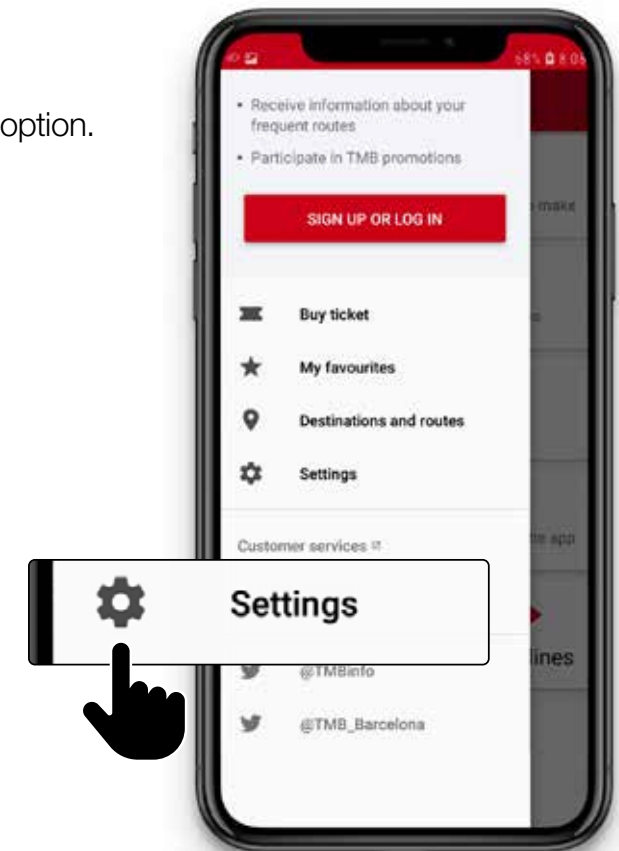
option.

58% 8:06

• Receive information about your frequent routes

• Participate in TMB promotions

SIGN UP OR LOG IN

make

Buy ticket

My favourites

Destinations and routes

Settings

Customer services

app

Settings

lines

@TMBinfo

@TMB_Barcelona